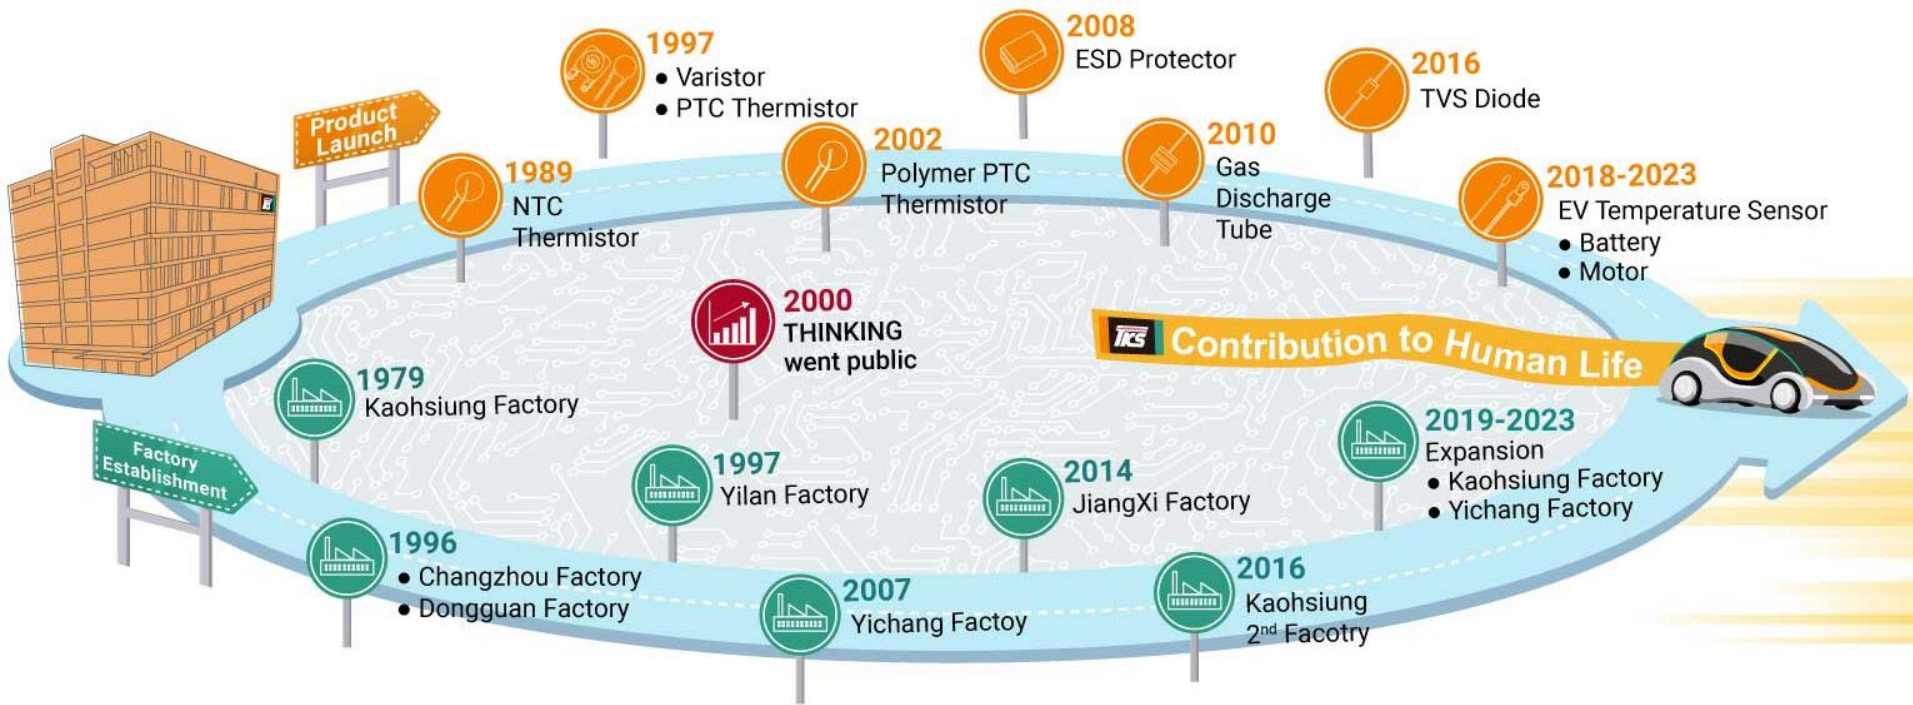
Product Launch

1989
NTC Thermistor

1997
● Varistor
● PTC Thermistor

2002
Polymer PTC Thermistor

2008
ESD Protector

2010
Gas Discharge Tube

2016
TVS Diode

2018-2023
EV Temperature Sensor
● Battery
● Motor

2000
THINKING went public

TKS Contribution to Human Life

Factory Establishment

1979
Kaohsiung Factory

1996
● Changzhou Factory
● Dongguan Factory

1997
Yilan Factory

2007
Yichang Factoy

2014
JiangXi Factory

2016
Kaohsiung 2$^{nd}$ Facotry

2019-2023
Expansion
● Kaohsiung Factory
● Yichang Factory